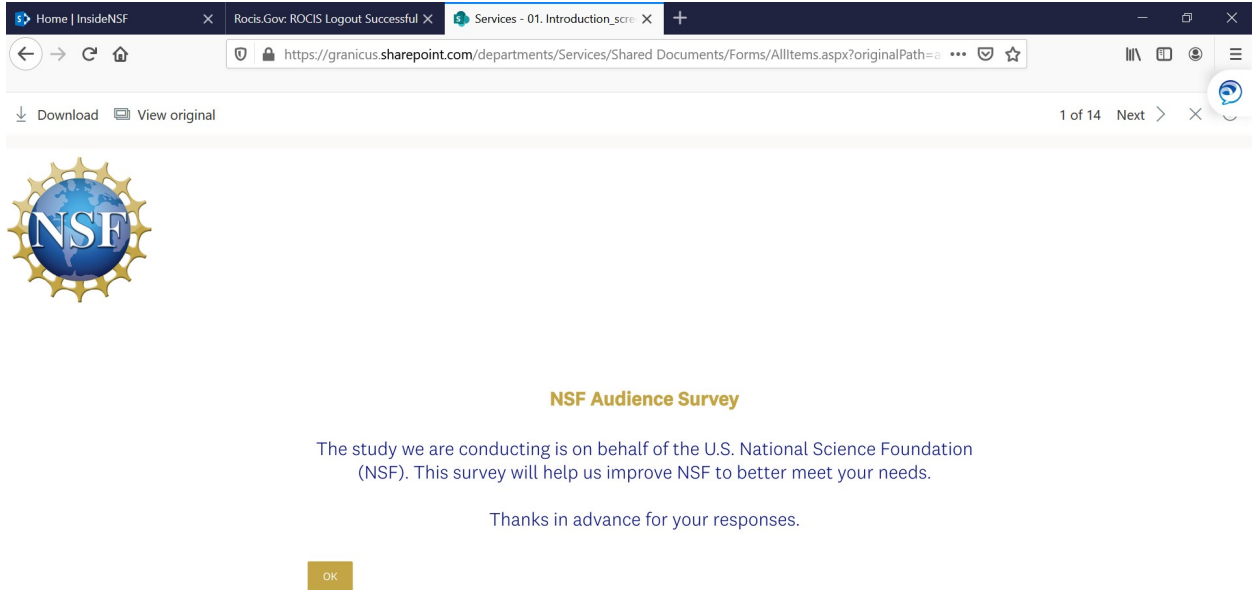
Home | InsideNSF
Rocis.Gov: ROCIS Logout Successful
Services - 01. Introduction_scre

https://granicus.sharepoint.com/departments/Services/Shared Documents/Forms/AllItems.aspx?originalPath=a

Download View original

1 of 14 Next

NSF

NSF Audience Survey

The study we are conducting is on behalf of the U.S. National Science Foundation (NSF). This survey will help us improve NSF to better meet your needs.

Thanks in advance for your responses.

OK